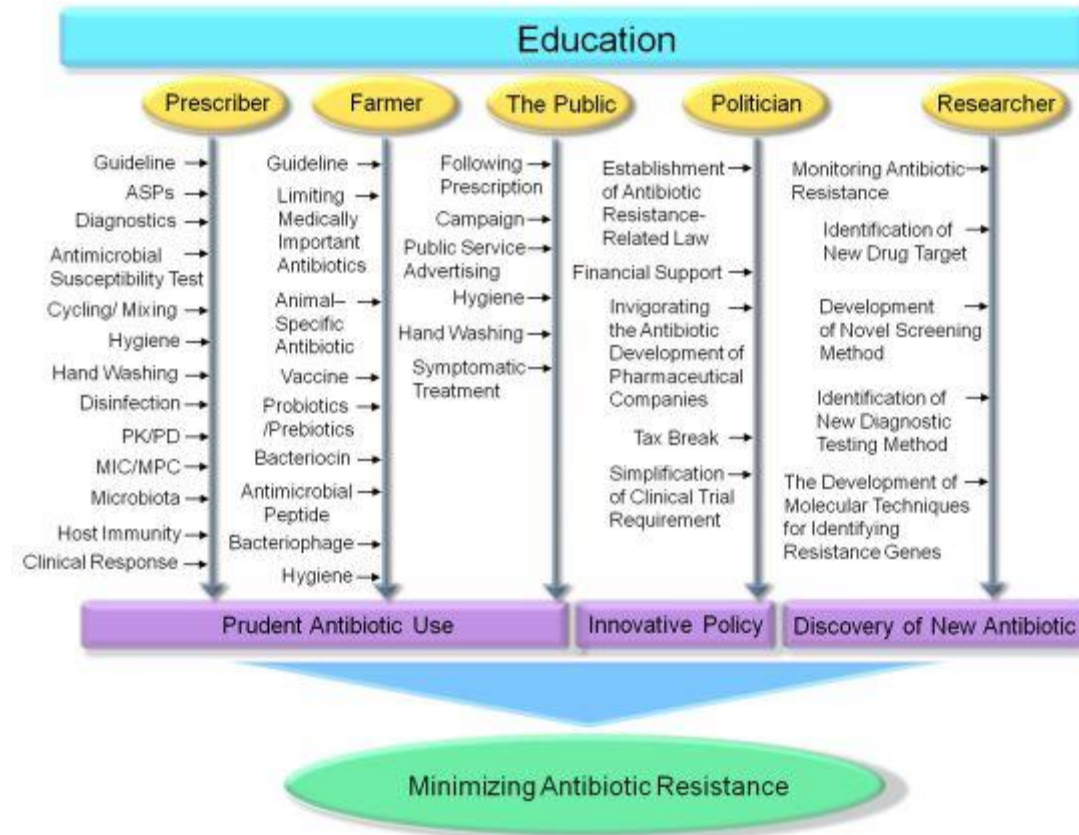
Education

Prescriber

Guideline →
ASPs →
Diagnostics →
Antimicrobial Susceptibility Test →
Cycling/ Mixing →
Hygiene →
Hand Washing →
Disinfection →
PK/PD →
MIC/MPC →
Microbiota →
Host Immunity →
Clinical Response →

Farmer

Guideline →
Limiting Medically Important Antibiotics →
Animal–Specific Antibiotic →
Vaccine →
Probiotics /Prebiotics →
Bacteriocin →
Antimicrobial Peptide →
Bacteriophage →
Hygiene →

The Public

Following Prescription →
Campaign →
Public Service Advertising →
Hygiene →
Hand Washing →
Symptomatic Treatment →

Politician

Establishment of Antibiotic Resistance-Related Law →
Financial Support →
Invigorating the Antibiotic Development of Pharmaceutical Companies →
Tax Break →
Simplification of Clinical Trial Requirement →

Researcher

Monitoring Antibiotic Resistance →
Identification of New Drug Target →
Development of Novel Screening Method →
Identification of New Diagnostic Testing Method →
The Development of Molecular Techniques for Identifying Resistance Genes →

Prudent Antibiotic Use

Innovative Policy

Discovery of New Antibiotic

Minimizing Antibiotic Resistance